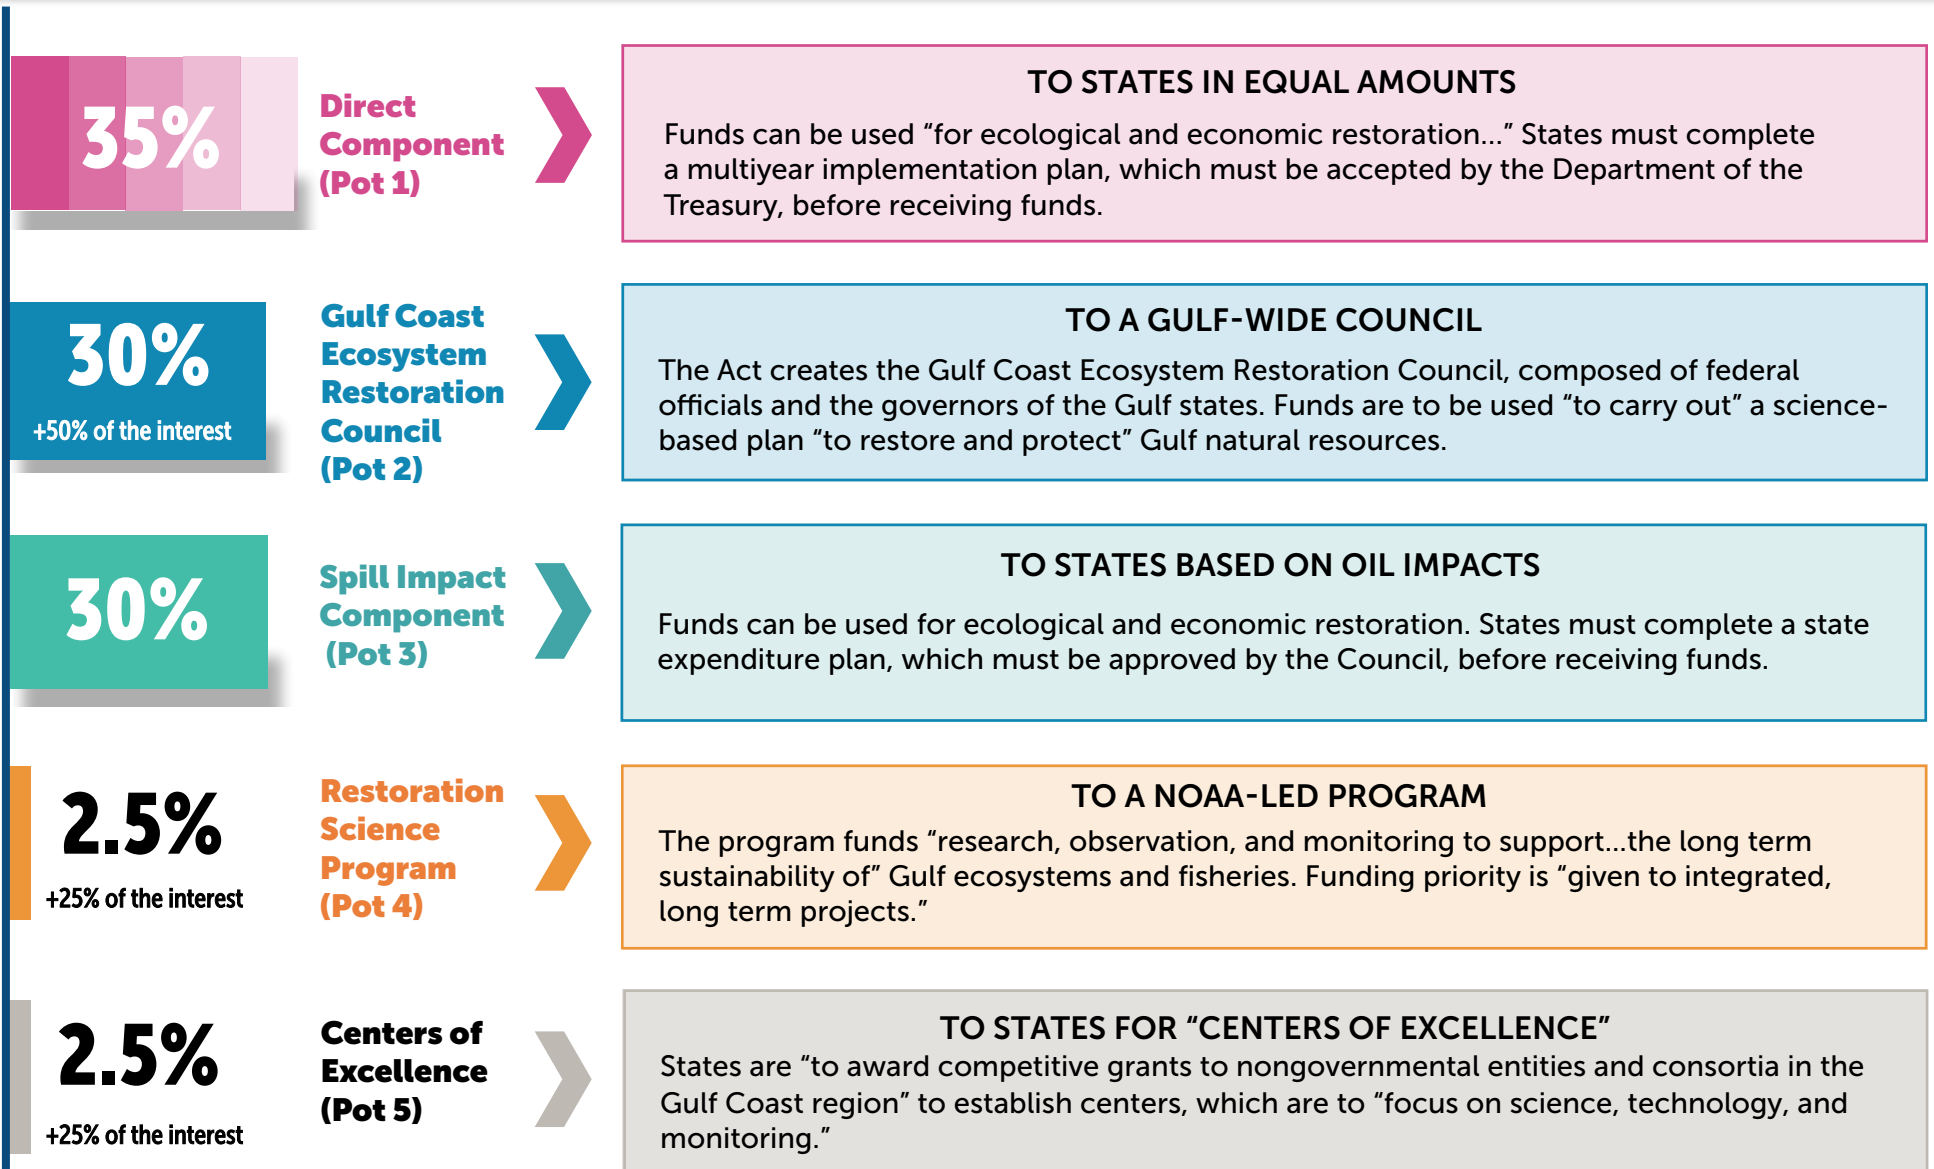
35%

Direct Component (Pot 1)

TO STATES IN EQUAL AMOUNTS

Funds can be used “for ecological and economic restoration...” States must complete a multiyear implementation plan, which must be accepted by the Department of the Treasury, before receiving funds.

30%

+50% of the interest

Gulf Coast Ecosystem Restoration Council (Pot 2)

TO A GULF-WIDE COUNCIL

The Act creates the Gulf Coast Ecosystem Restoration Council, composed of federal officials and the governors of the Gulf states. Funds are to be used “to carry out” a science-based plan “to restore and protect” Gulf natural resources.

30%

Spill Impact Component (Pot 3)

TO STATES BASED ON OIL IMPACTS

Funds can be used for ecological and economic restoration. States must complete a state expenditure plan, which must be approved by the Council, before receiving funds.

2.5%

+25% of the interest

Restoration Science Program (Pot 4)

TO A NOAA-LED PROGRAM

The program funds “research, observation, and monitoring to support...the long term sustainability of” Gulf ecosystems and fisheries. Funding priority is “given to integrated, long term projects.”

2.5%

+25% of the interest

Centers of Excellence (Pot 5)

TO STATES FOR “CENTERS OF EXCELLENCE”

States are “to award competitive grants to nongovernmental entities and consortia in the Gulf Coast region” to establish centers, which are to “focus on science, technology, and monitoring.”